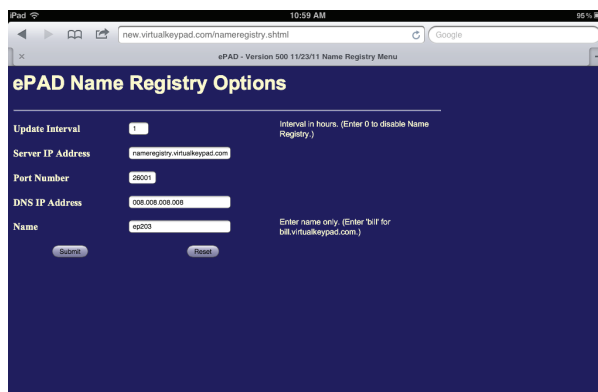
iPad
10:59 AM
95%
new.virtualkeypad.com/nameregistry.shtml
Google
×
ePAD - Version 500 11/23/11 Name Registry Menu

ePAD Name Registry Options

Update Interval
1
Interval in hours. (Enter 0 to disable Name Registry.)

Server IP Address
nameregistry.virtualkeypad.com

Port Number
26001

DNS IP Address
008.008.008.008

Name
ep203
Enter name only. (Enter 'bill' for bill.virtualkeypad.com.)

Submit
Reset